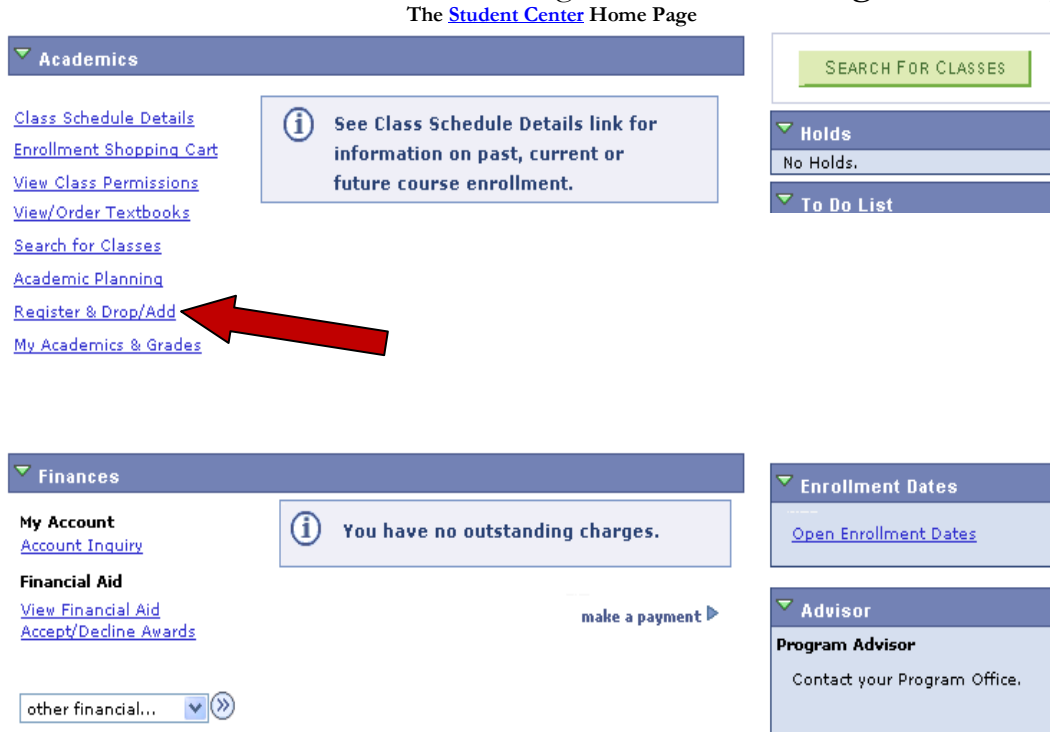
The Student Center Home Page

Academics

Class Schedule Details
Enrollment Shopping Cart
View Class Permissions
View/Order Textbooks
Search for Classes
Academic Planning
Register & Drop/Add
My Academics & Grades

See Class Schedule Details link for information on past, current or future course enrollment.

SEARCH FOR CLASSES

Holds
No Holds.

To Do List

Finances

My Account
Account Inquiry

Financial Aid
View Financial Aid
Accept/Decline Awards

other financial...

You have no outstanding charges.

make a payment

Enrollment Dates
Open Enrollment Dates

Advisor
Program Advisor
Contact your Program Office.